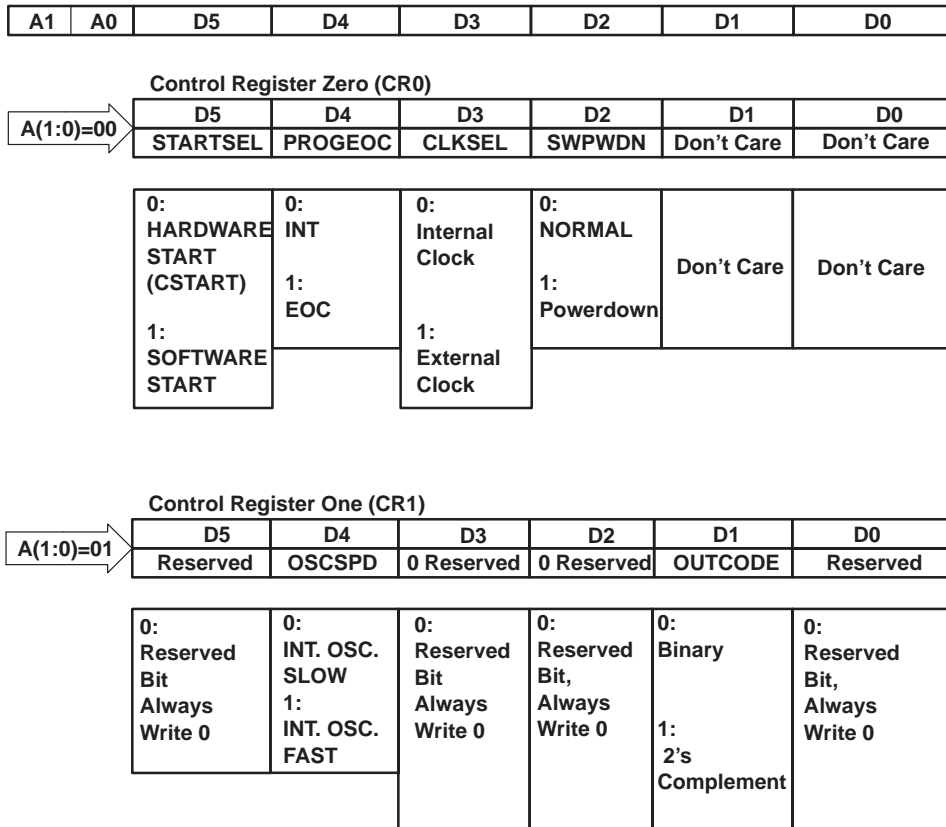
| A1 | A0 | D5 | D4 | D3 | D2 | D1 | D0 |
|---|---|---|---|---|---|---|---|

Control Register Zero (CR0)

A(1:0)=00

| D5 | D4 | D3 | D2 | D1 | D0 |
|---|---|---|---|---|---|
| STARTSEL | PROGEOC | CLKSEL | SWPWDN | Don't Care | Don't Care |

| 0: HARDWARE START (CSTART) 1: SOFTWARE START | 0: INT 1: EOC | 0: Internal Clock 1: External Clock | 0: NORMAL 1: Powerdown | Don't Care | Don't Care |
|---|---|---|---|---|---|

Control Register One (CR1)

A(1:0)=01

| D5 | D4 | D3 | D2 | D1 | D0 |
|---|---|---|---|---|---|
| Reserved | OSCSPD | 0 Reserved | 0 Reserved | OUTCODE | Reserved |

| 0: Reserved Bit Always Write 0 | 0: INT. OSC. SLOW 1: INT. OSC. FAST | 0: Reserved Bit Always Write 0 | 0: Reserved Bit, Always Write 0 | 0: Binary 1: 2's Complement | 0: Reserved Bit, Always Write 0 |
|---|---|---|---|---|---|